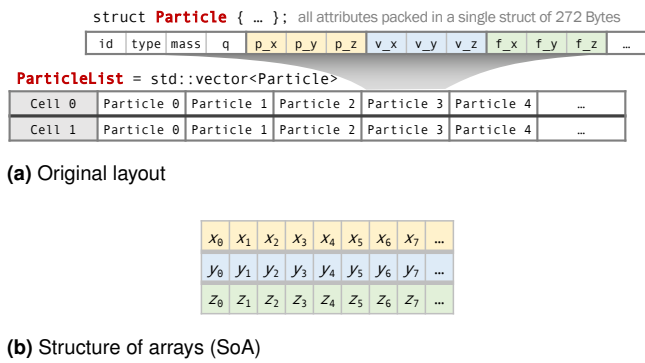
struct **Particle** { … }; all attributes packed in a single struct of 272 Bytes

| id | type | mass | q | p_x | p_y | p_z | v_x | v_y | v_z | f_x | f_y | f_z | … |
|---|---|---|---|---|---|---|---|---|---|---|---|---|---|

**ParticleList** = std::vector<Particle>

| Cell 0 | Particle 0 | Particle 1 | Particle 2 | Particle 3 | Particle 4 | … |
|---|---|---|---|---|---|---|
| Cell 1 | Particle 0 | Particle 1 | Particle 2 | Particle 3 | Particle 4 | … |

**(a)** Original layout

| $x_0$ | $x_1$ | $x_2$ | $x_3$ | $x_4$ | $x_5$ | $x_6$ | $x_7$ | … |
|---|---|---|---|---|---|---|---|---|
| $y_0$ | $y_1$ | $y_2$ | $y_3$ | $y_4$ | $y_5$ | $y_6$ | $y_7$ | … |
| $z_0$ | $z_1$ | $z_2$ | $z_3$ | $z_4$ | $z_5$ | $z_6$ | $z_7$ | … |

**(b)** Structure of arrays (SoA)